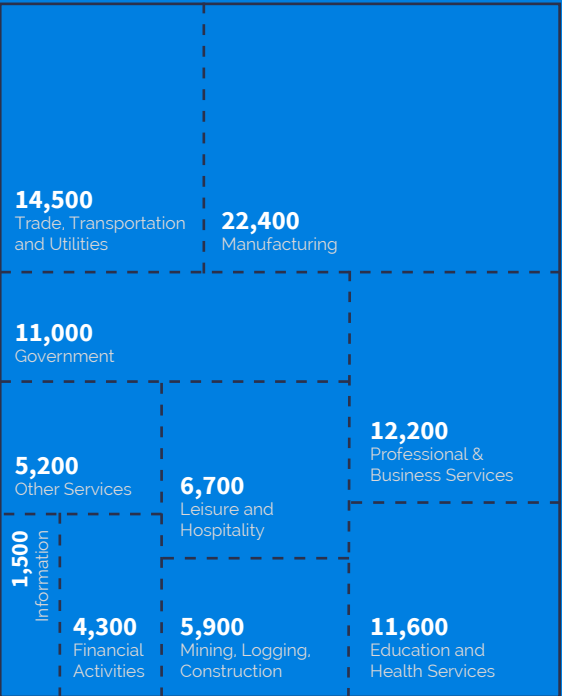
14,500
Trade, Transportation and Utilities

22,400
Manufacturing

11,000
Government

12,200
Professional & Business Services

5,200
Other Services

6,700
Leisure and Hospitality

1,500
Information

4,300
Financial Activities

5,900
Mining, Logging, Construction

11,600
Education and Health Services